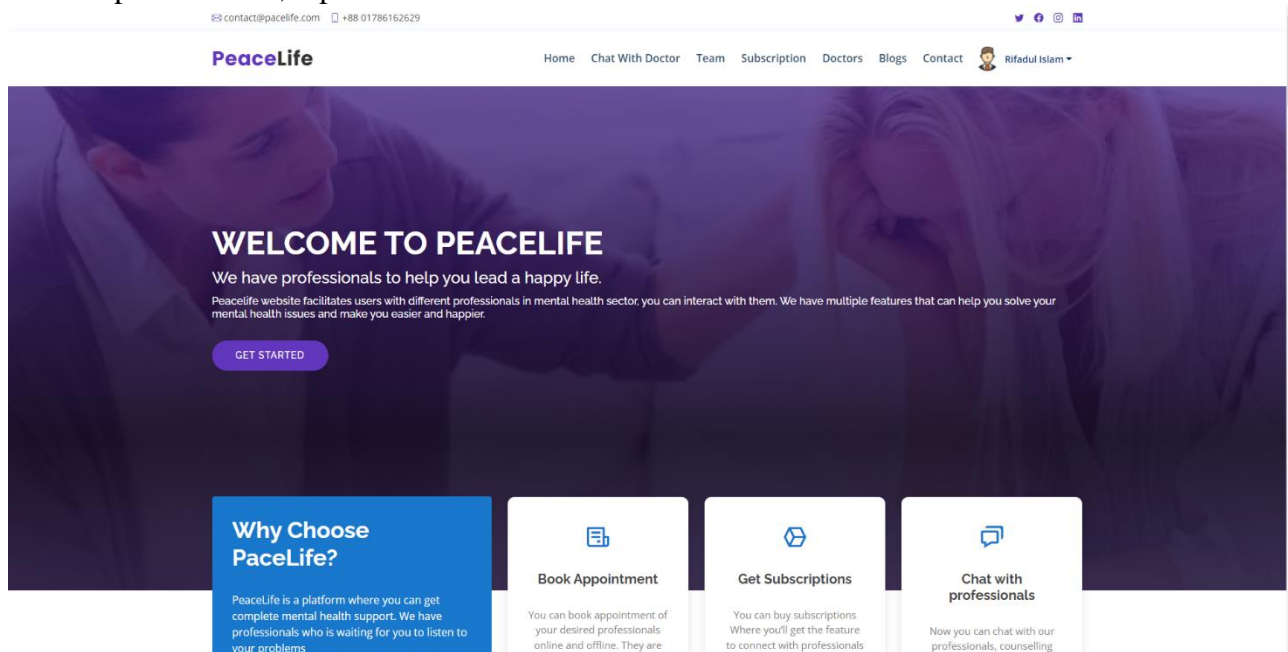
contact@pacelife.com +88 01786162629

PeaceLife

Home Chat With Doctor Team Subscription Doctors Blogs Contact Rifadul Islam

WELCOME TO PEACELIFE

We have professionals to help you lead a happy life.

Peacelife website facilitates users with different professionals in mental health sector, you can interact with them. We have multiple features that can help you solve your mental health issues and make you easier and happier.

GET STARTED

Why Choose PaceLife?

PeaceLife is a platform where you can get complete mental health support. We have professionals who is waiting for you to listen to your problems

Book Appointment

You can book appointment of your desired professionals online and offline. They are

Get Subscriptions

You can buy subscriptions Where you'll get the feature to connect with professionals

Chat with professionals

Now you can chat with our professionals, counselling